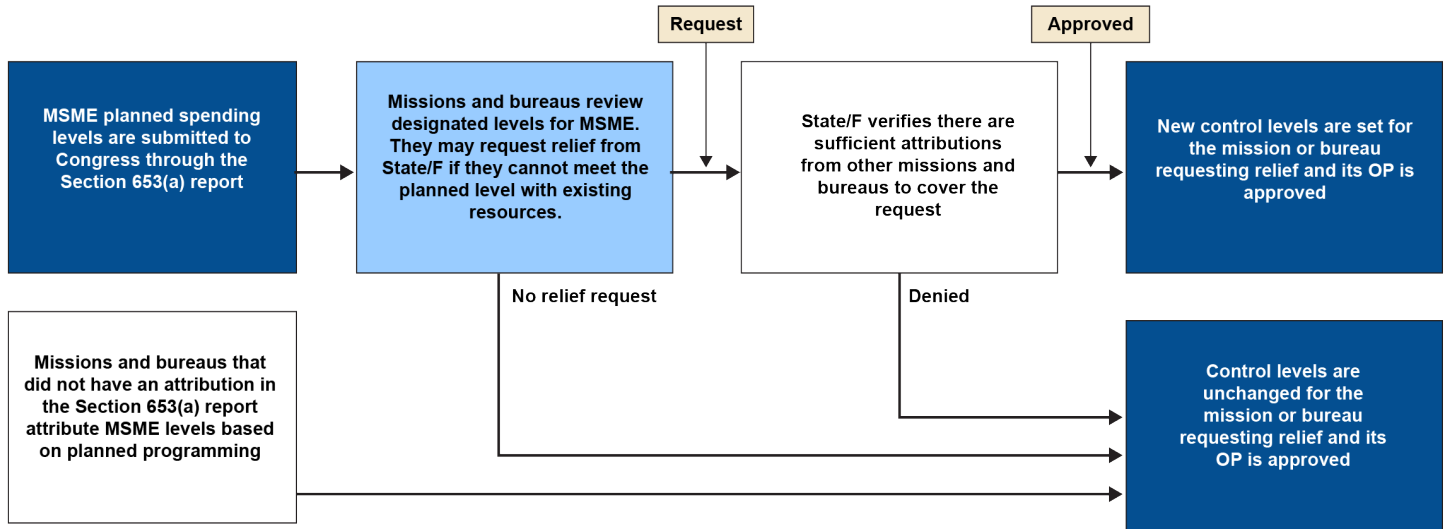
MSME planned spending levels are submitted to Congress through the Section 653(a) report

Missions and bureaus review designated levels for MSME. They may request relief from State/F if they cannot meet the planned level with existing resources.

Request

State/F verifies there are sufficient attributions from other missions and bureaus to cover the request

Approved

New control levels are set for the mission or bureau requesting relief and its OP is approved

No relief request

Denied

Missions and bureaus that did not have an attribution in the Section 653(a) report attribute MSME levels based on planned programming

Control levels are unchanged for the mission or bureau requesting relief and its OP is approved